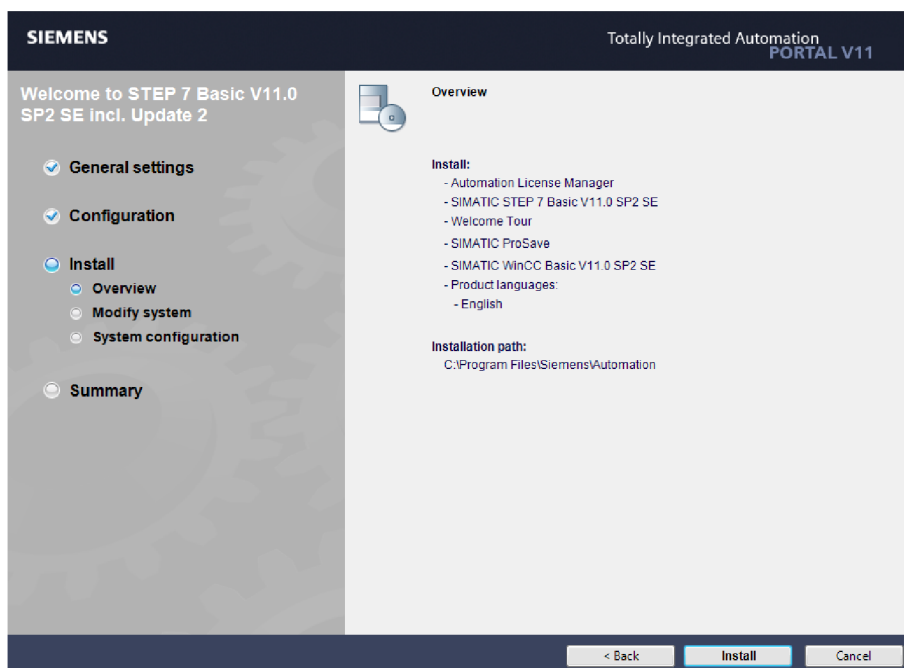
SIEMENS

Totally Integrated Automation
PORTAL V11

Welcome to STEP 7 Basic V11.0 SP2 SE incl. Update 2

General settings

Configuration

Install

Overview

Modify system

System configuration

Summary

Overview

Install:
- Automation License Manager
- SIMATIC STEP 7 Basic V11.0 SP2 SE
- Welcome Tour
- SIMATIC ProSave
- SIMATIC WinCC Basic V11.0 SP2 SE
- Product languages:
- English

Installation path:
C:\Program Files\Siemens\Automation

< Back

Install

Cancel